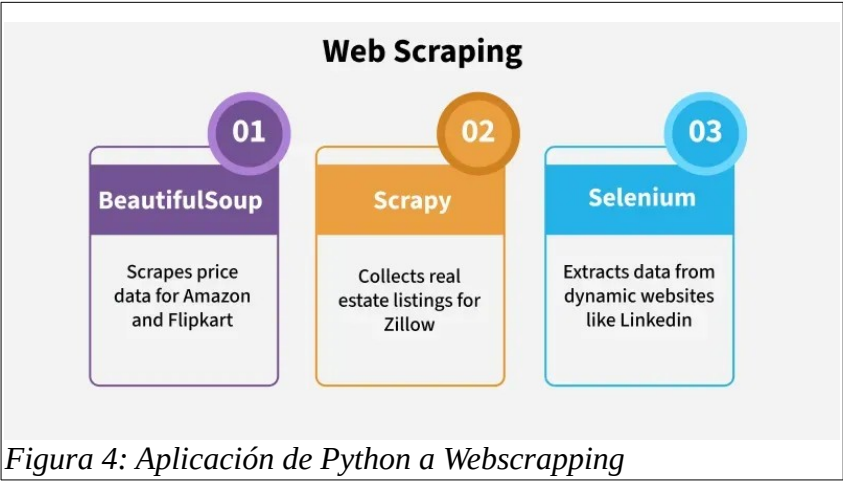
Web Scraping

01
BeautifulSoup
Scrapes price data for Amazon and Flipkart

02
Scrapy
Collects real estate listings for Zillow

03
Selenium
Extracts data from dynamic websites like Linkedin

Figura 4: Aplicación de Python a Webscrapping